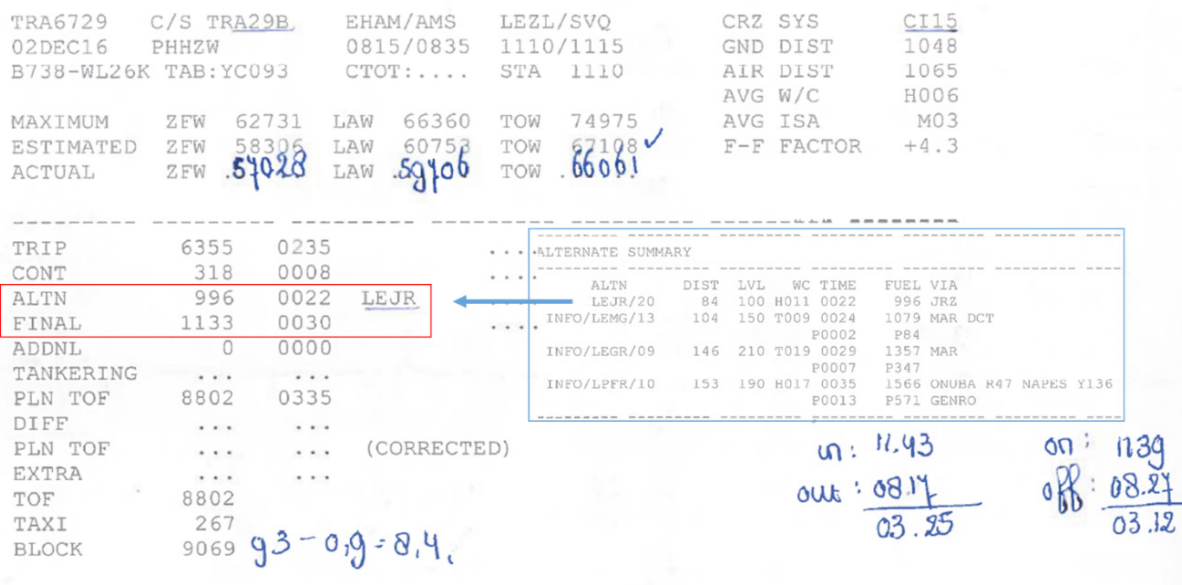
TRA6729 C/S TRA29B EHAM/AMS LEZL/SVQ CRZ SYS CI15
02DEC16 PHHZW 0815/0835 1110/1115 GND DIST 1048
B738-WL26K TAB:YC093 CTOT:.... STA 1110 AIR DIST 1065
AVG W/C H006

MAXIMUM ZFW 62731 LAW 66360 TOW 74975 AVG ISA M03
ESTIMATED ZFW 58306 LAW 60753 TOW 67108 F-F FACTOR +4.3
ACTUAL ZFW .57028 LAW .59706 TOW .66061

| | | | |
|---|---|---|---|
| TRIP | 6355 | 0235 | |
| CONT | 318 | 0008 | |
| ALTN | 996 | 0022 | LEJR |
| FINAL | 1133 | 0030 | |
| ADDNL | 0 | 0000 | |
| TANKERING | ... | ... | |
| PLN TOF | 8802 | 0335 | |
| DIFF | ... | ... | |
| PLN TOF | ... | ... | (CORRECTED) |
| EXTRA | ... | ... | |
| TOF | 8802 | | |
| TAXI | 267 | | |
| BLOCK | 9069 | | |

9,3 - 0,9 = 8,4.

ALTERNATE SUMMARY

| ALTN | DIST | LVL | WC | TIME | FUEL | VIA |
|---|---|---|---|---|---|---|
| LEJR/20 | 84 | 100 | H011 | 0022 | 996 | JRZ |
| INFO/LEMG/13 | 104 | 150 | T009 | 0024 | 1079 | MAR DCT |
| | | | | P0002 | P84 | |
| INFO/LEGR/09 | 146 | 210 | T019 | 0029 | 1357 | MAR |
| | | | | P0007 | P347 | |
| INFO/LPFR/10 | 153 | 190 | H017 | 0035 | 1566 | ONUBA R47 NAPES Y136 |
| | | | | P0013 | P571 | GENRO |

in: 11.43
out: 08.17
03.25

on: 11.39
off: 08.27
03.12